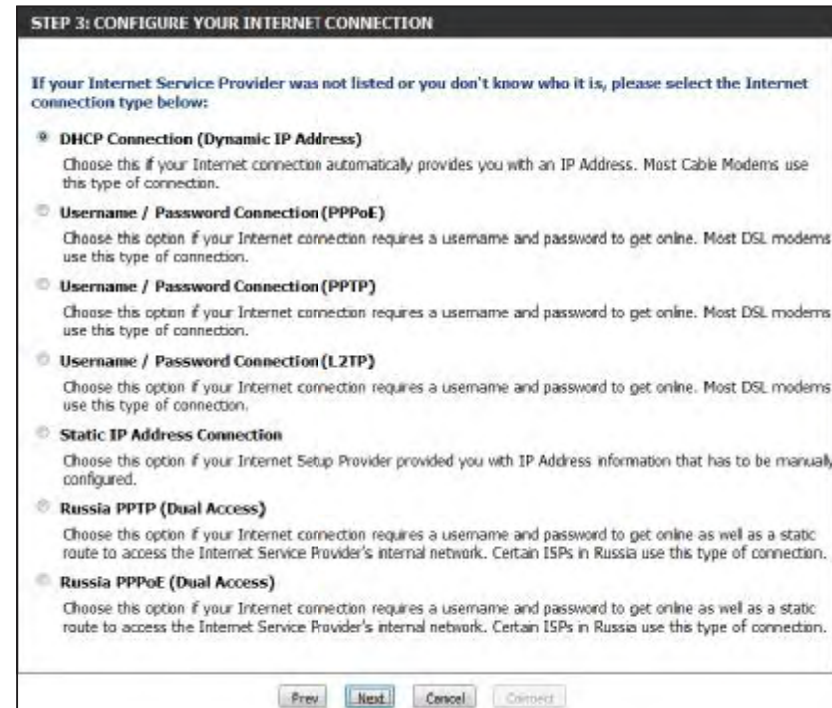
STEP 3: CONFIGURE YOUR INTERNET CONNECTION

If your Internet Service Provider was not listed or you don't know who it is, please select the Internet connection type below:

DHCP Connection (Dynamic IP Address)

Choose this if your Internet connection automatically provides you with an IP Address. Most Cable Modems use this type of connection.

Username / Password Connection (PPPoE)

Choose this option if your Internet connection requires a username and password to get online. Most DSL modems use this type of connection.

Username / Password Connection (PPTP)

Choose this option if your Internet connection requires a username and password to get online. Most DSL modems use this type of connection.

Username / Password Connection (L2TP)

Choose this option if your Internet connection requires a username and password to get online. Most DSL modems use this type of connection.

Static IP Address Connection

Choose this option if your Internet Setup Provider provided you with IP Address information that has to be manually configured.

Russia PPTP (Dual Access)

Choose this option if your Internet connection requires a username and password to get online as well as a static route to access the Internet Service Provider's internal network. Certain ISPs in Russia use this type of connection.

Russia PPPoE (Dual Access)

Choose this option if your Internet connection requires a username and password to get online as well as a static route to access the Internet Service Provider's internal network. Certain ISPs in Russia use this type of connection.

Prev Next Cancel Connect